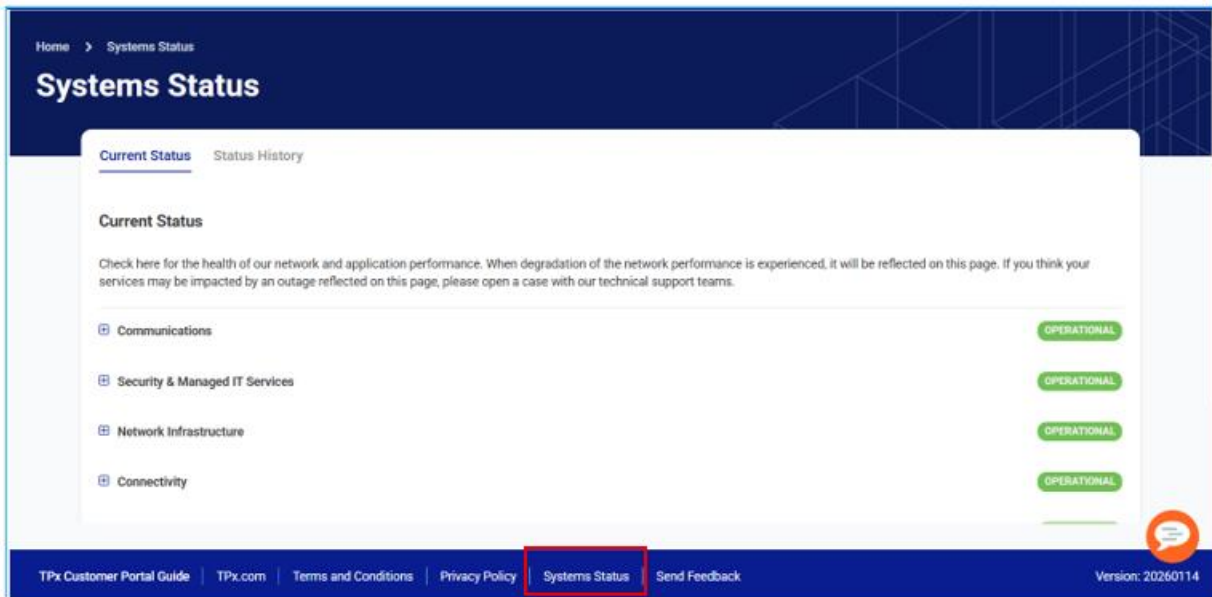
Home > Systems Status

Systems Status

Current Status Status History

Current Status

Check here for the health of our network and application performance. When degradation of the network performance is experienced, it will be reflected on this page. If you think your services may be impacted by an outage reflected on this page, please open a case with our technical support teams.

⊞ Communications OPERATIONAL

⊞ Security & Managed IT Services OPERATIONAL

⊞ Network Infrastructure OPERATIONAL

⊞ Connectivity OPERATIONAL

TPx Customer Portal Guide | TPx.com | Terms and Conditions | Privacy Policy | Systems Status | Send Feedback

Version: 20260114